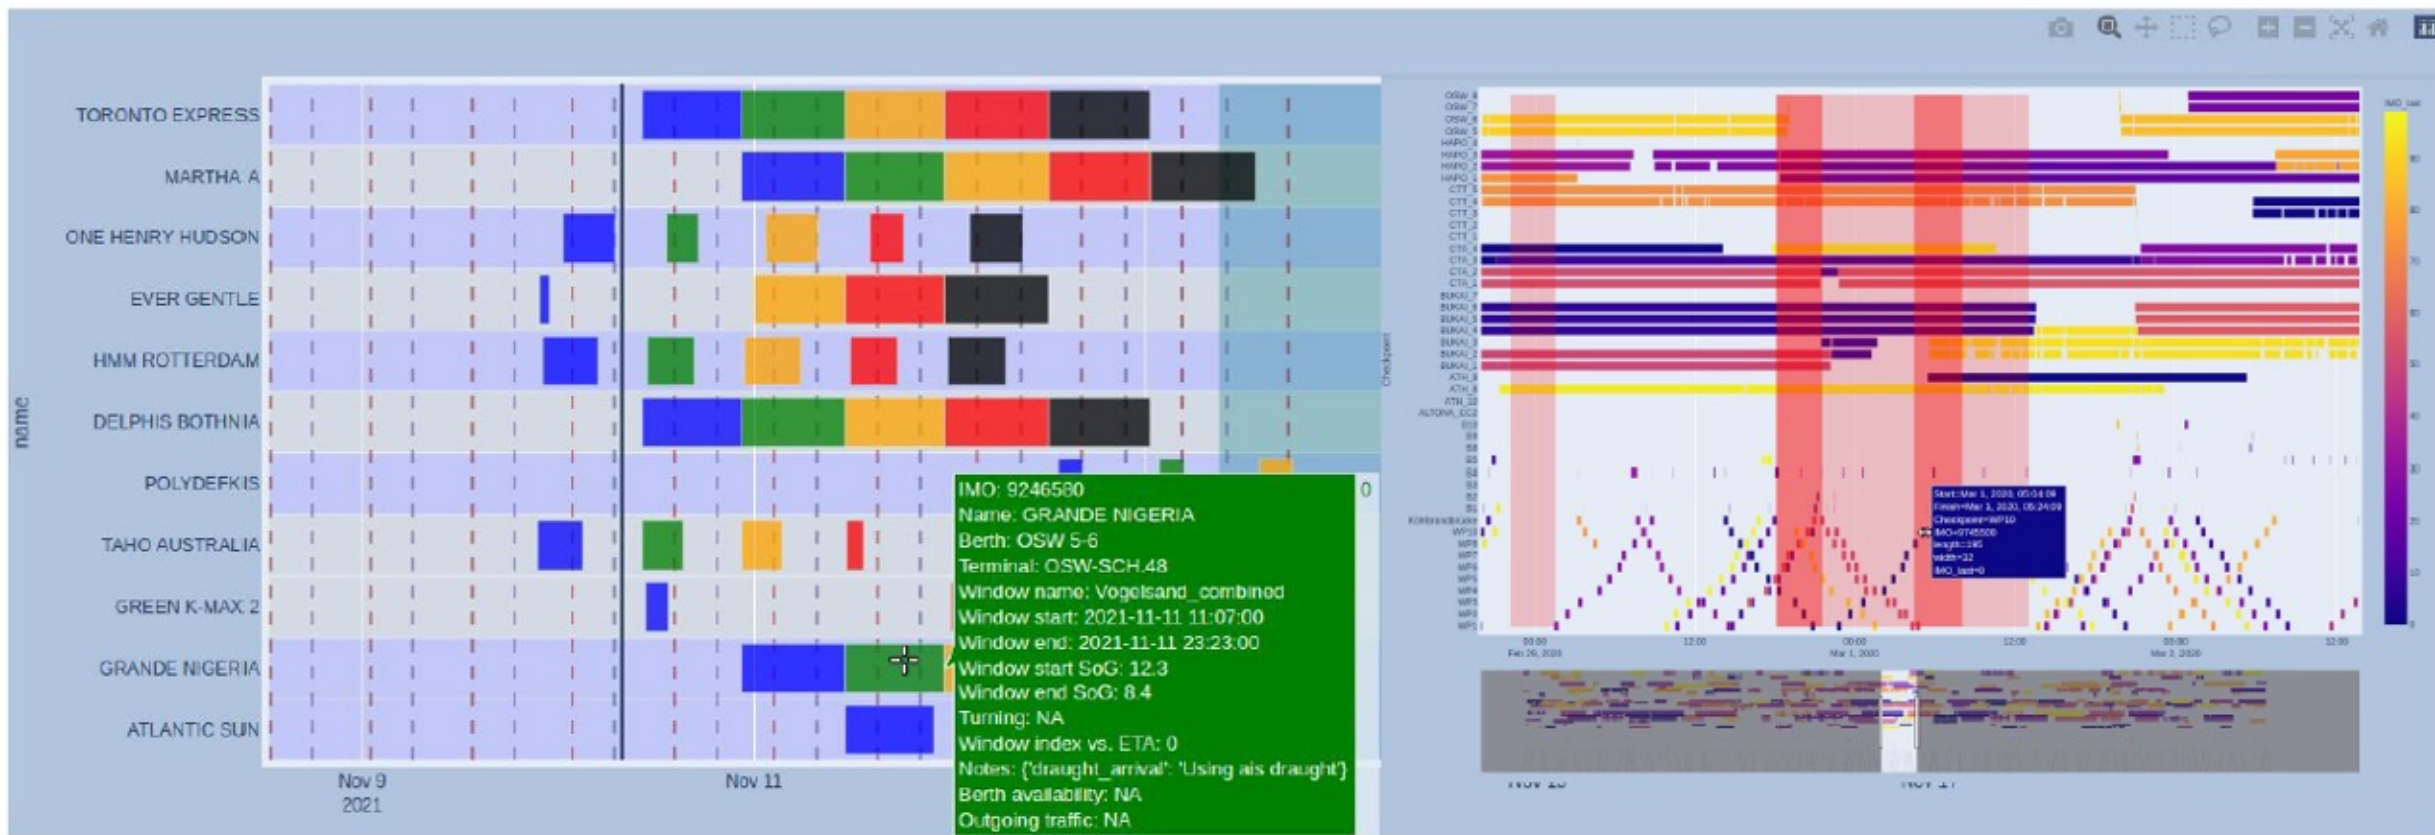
TORONTO EXPRESS
MARTHA A
ONE HENRY HUDSON
EVER GENTLE
HMM ROTTERDAM
DELPHIS BOTHNIA
POLYDEFKIS
TAHO AUSTRALIA
GREEN K-MAX 2
GRANDE NIGERIA
ATLANTIC SUN

name

Nov 9
2021

Nov 11

IMO: 9246580
Name: GRANDE NIGERIA
Berth: OSW 5-6
Terminal: OSW-SCH.48
Window name: Vogelsand_combined
Window start: 2021-11-11 11:07:00
Window end: 2021-11-11 23:23:00
Window start SoG: 12.3
Window end SoG: 8.4
Turning: NA
Window index vs. ETA: 0
Notes: {'draught_arrival': 'Using ais draught'}
Berth availability: NA
Outgoing traffic: NA

0

Checkpoint

Start=Mar 1, 2020, 05:04:09
Finish=Mar 1, 2020, 05:24:09
Checkpoint=WP10
IMO=9745500
length=195
width=32
IMO_last=0

00:00
Feb 29, 2020
12:00
00:00
Mar 1, 2020
12:00
00:00
Mar 2, 2020
12:00

IMO_last

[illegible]